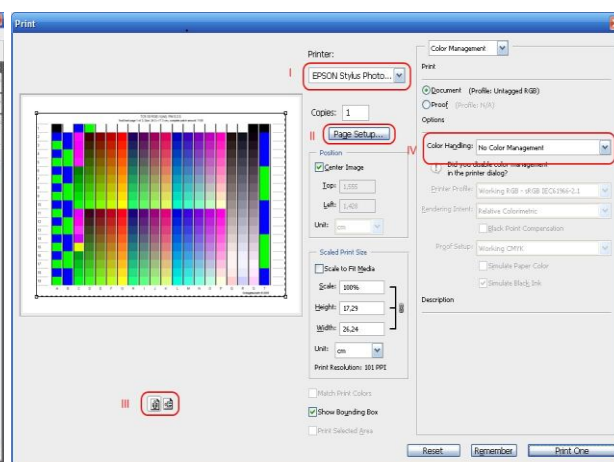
Print

Printer:

I

EPSON Stylus Photo...

Copies: 1

II

Page Setup...

Position

Center Image

Top: 1,555

Left: 1,420

Unit: cm

Scaled Print Size

Scale to Fit Media

Scale: 100%

Height: 17,29

Width: 26,24

Unit: cm

Print Resolution: 101 PPI

Match Print Colors

Show Bounding Box

Print Selected Area

III

Color Management

Print

Document (Profile: Untagged RGB)

Proof (Profile: N/A)

Options

IV

Color Handling: No Color Management

Did you disable color management in the printer dialog?

Printer Profile: Working RGB - sRGB IEC61966-2.1

Rendering Intent: Relative Colorimetric

Black Point Compensation

Proof Setup: Working CMYK

Simulate Paper Color

Simulate Black Ink

Description

Reset

Remember

Print One